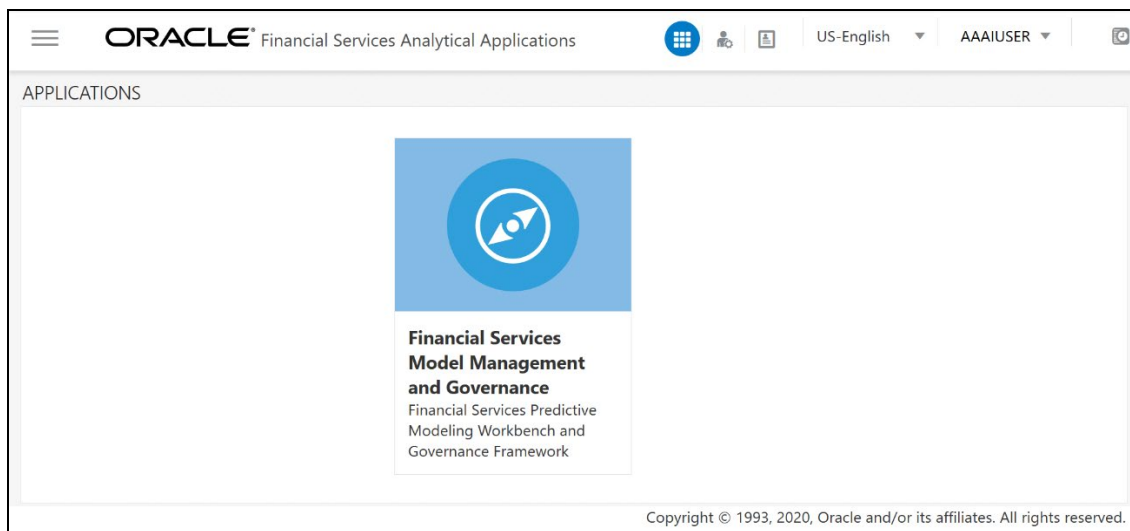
ORACLE® Financial Services Analytical Applications

US-English

AAAIUSER

APPLICATIONS

Financial Services Model Management and Governance

Financial Services Predictive Modeling Workbench and Governance Framework

Copyright © 1993, 2020, Oracle and/or its affiliates. All rights reserved.